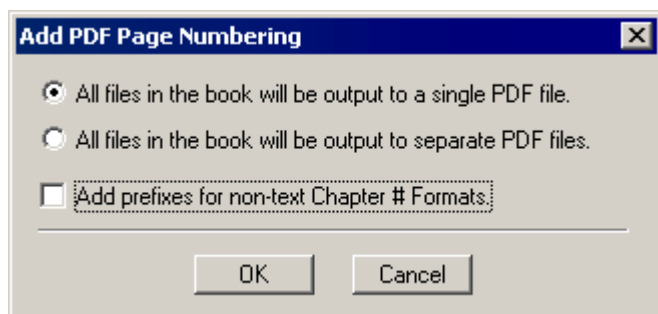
Add PDF Page Numbering

All files in the book will be output to a single PDF file.

All files in the book will be output to separate PDF files.

Add prefixes for non-text Chapter # Formats.

OK

Cancel